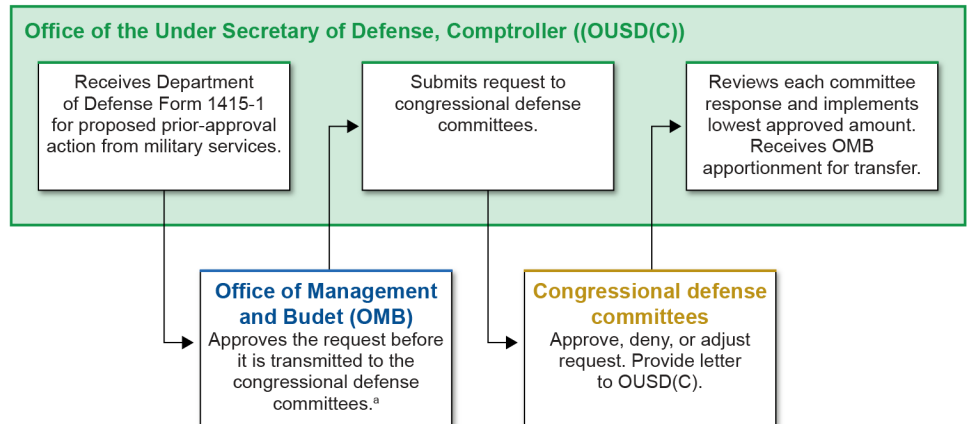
Office of the Under Secretary of Defense, Comptroller ((OUSD(C))

Receives Department of Defense Form 1415-1 for proposed prior-approval action from military services.

Submits request to congressional defense committees.

Reviews each committee response and implements lowest approved amount. Receives OMB apportionment for transfer.

Office of Management and Budet (OMB)

Approves the request before it is transmitted to the congressional defense committees.$^{a}$

Congressional defense committees

Approve, deny, or adjust request. Provide letter to OUSD(C).